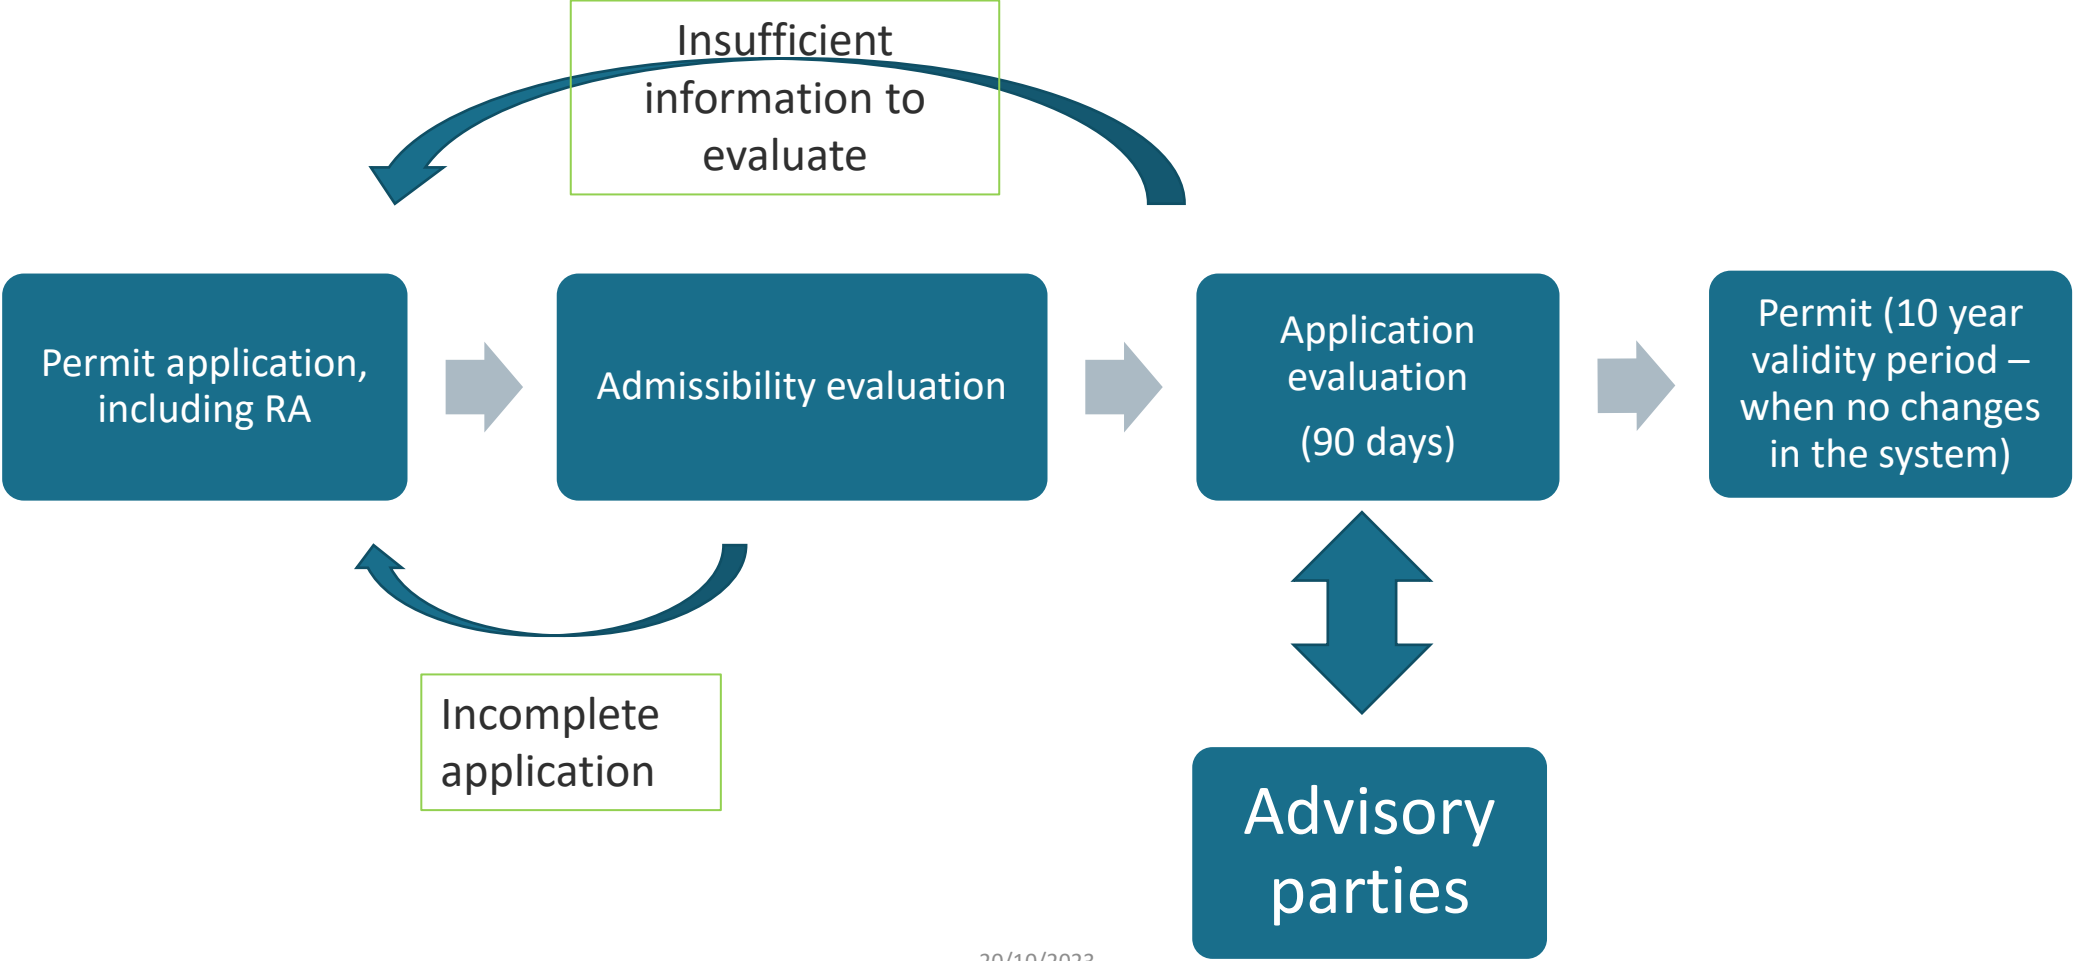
Insufficient information to evaluate

Permit application, including RA

Admissibility evaluation

Application evaluation

(90 days)

Permit (10 year validity period – when no changes in the system)

Incomplete application

Advisory parties

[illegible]